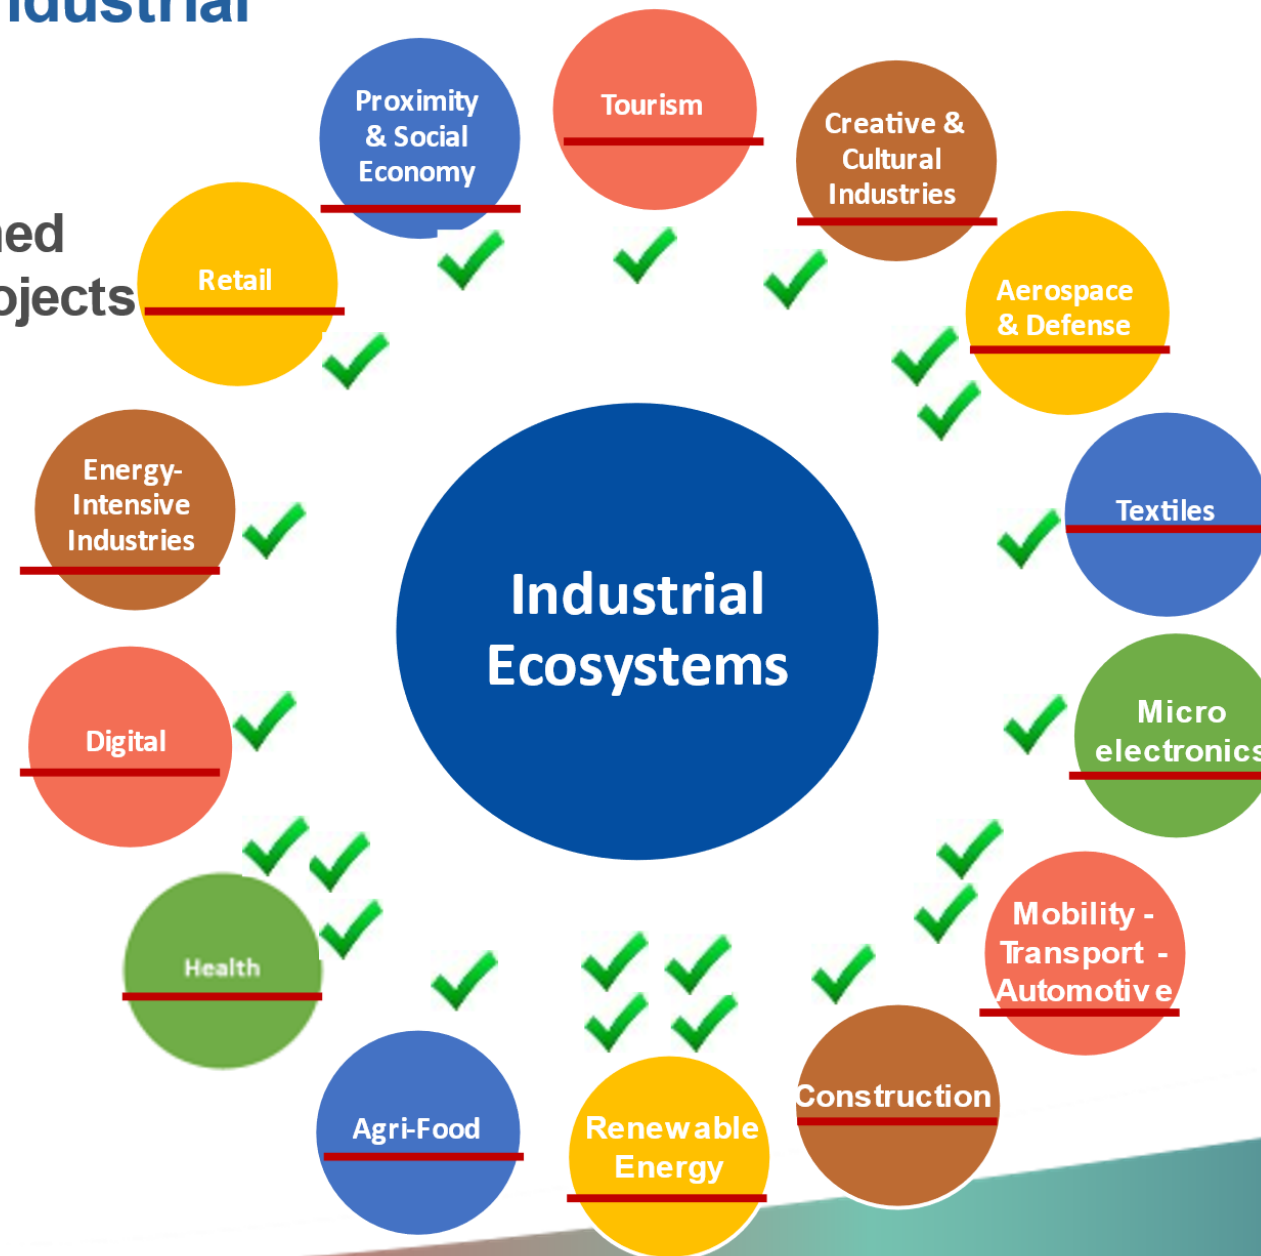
ndustrial

ned
ojects

Proximity & Social Economy

Tourism

Creative & Cultural Industries

Aerospace & Defense

Retail

Energy-Intensive Industries

Textiles

Industrial Ecosystems

Micro electronics

Digital

Mobility - Transport - Automotive

Health

Construction

Agri-Food

Renewable Energy